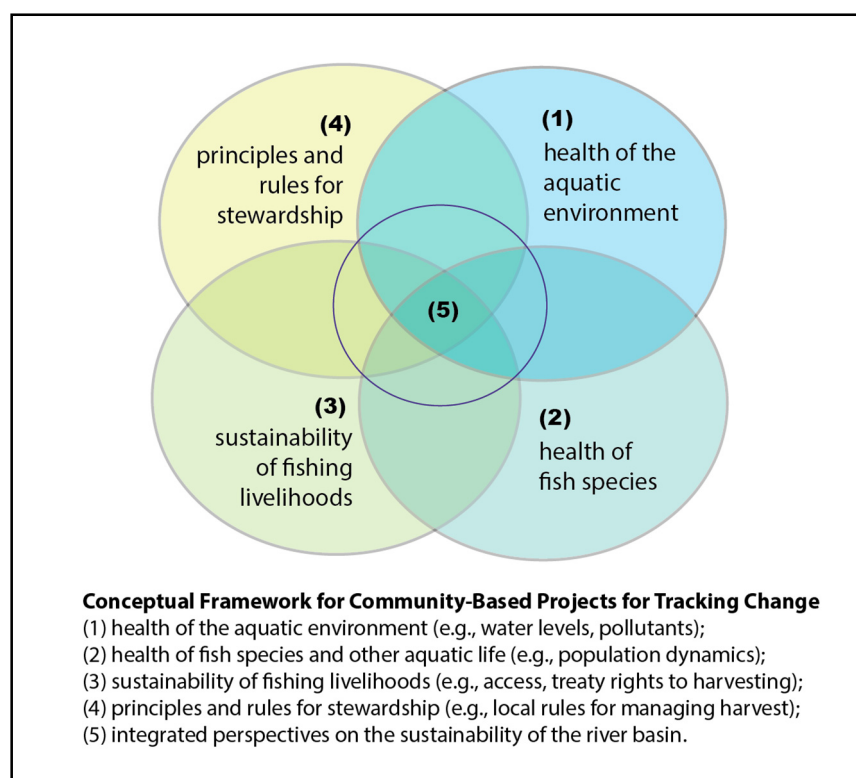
(4)
principles and rules for stewardship

(1)
health of the aquatic environment

(5)

(3)
sustainability of fishing livelihoods

(2)
health of fish species

**Conceptual Framework for Community-Based Projects for Tracking Change**
(1) health of the aquatic environment (e.g., water levels, pollutants);
(2) health of fish species and other aquatic life (e.g., population dynamics);
(3) sustainability of fishing livelihoods (e.g., access, treaty rights to harvesting);
(4) principles and rules for stewardship (e.g., local rules for managing harvest);
(5) integrated perspectives on the sustainability of the river basin.